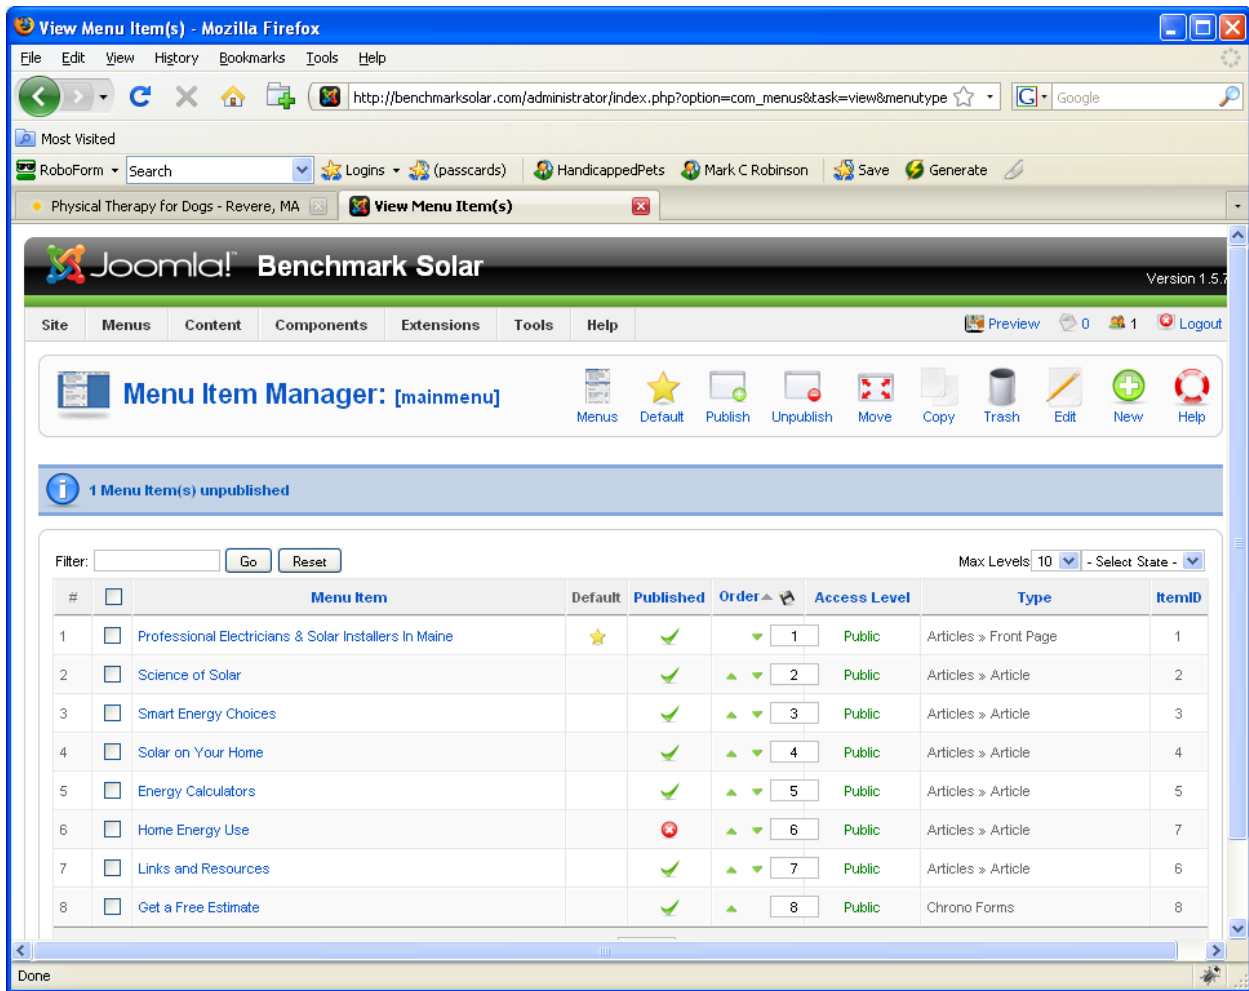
View Menu Item(s) - Mozilla Firefox

File Edit View History Bookmarks Tools Help

http://benchmarksolar.com/administrator/index.php?option=com_menus&task=view&menutype

Google

Most Visited

RoboForm Search Logins (passcards) HandicappedPets Mark C Robinson Save Generate

Physical Therapy for Dogs - Revere, MA

View Menu Item(s)

Joomla! Benchmark Solar

Version 1.5.7

Site Menus Content Components Extensions Tools Help

Preview 0 1 Logout

Menu Item Manager: [mainmenu]

Menus Default Publish Unpublish Move Copy Trash Edit New Help

1 Menu Item(s) unpublished

Filter: Go Reset

Max Levels 10 - Select State -

| # | | Menu Item | Default | Published | Order | Access Level | Type | ItemID |
|---|---|---|---|---|---|---|---|---|
| 1 | | Professional Electricians & Solar Installers In Maine | | | 1 | Public | Articles » Front Page | 1 |
| 2 | | Science of Solar | | | 2 | Public | Articles » Article | 2 |
| 3 | | Smart Energy Choices | | | 3 | Public | Articles » Article | 3 |
| 4 | | Solar on Your Home | | | 4 | Public | Articles » Article | 4 |
| 5 | | Energy Calculators | | | 5 | Public | Articles » Article | 5 |
| 6 | | Home Energy Use | | | 6 | Public | Articles » Article | 7 |
| 7 | | Links and Resources | | | 7 | Public | Articles » Article | 6 |
| 8 | | Get a Free Estimate | | | 8 | Public | Chrono Forms | 8 |

Done